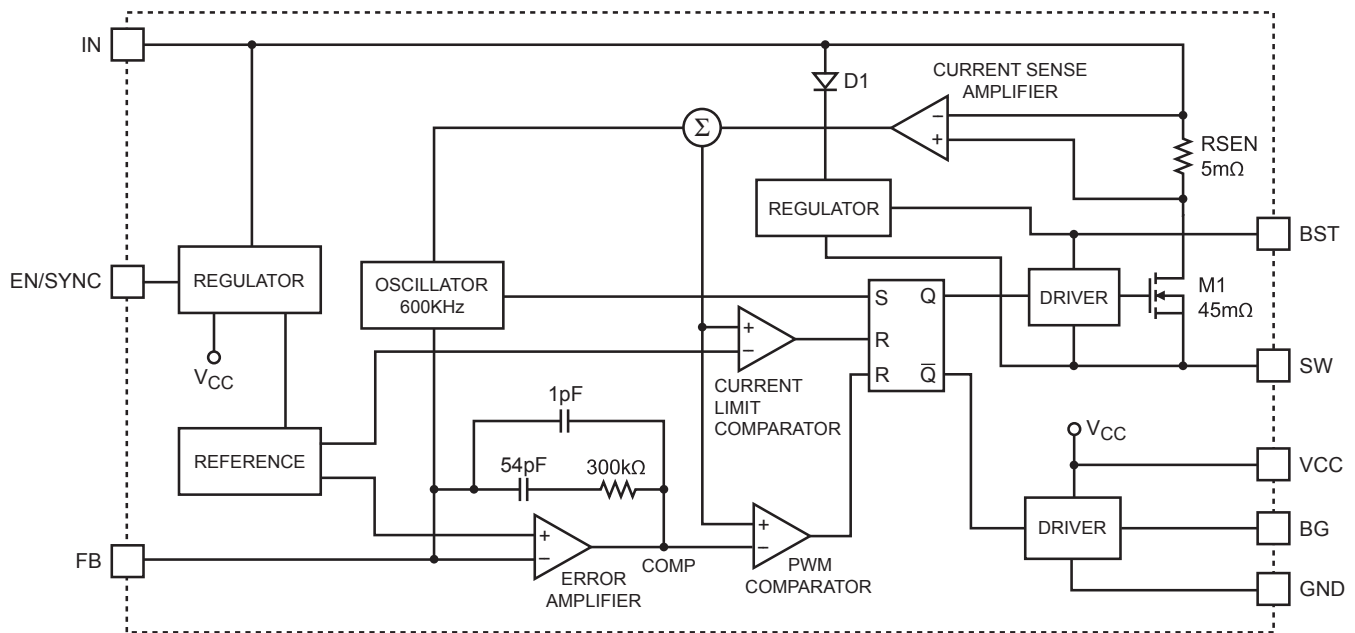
IN

D1

CURRENT SENSE AMPLIFIER

$\Sigma$

−
+

RSEN
5mΩ

REGULATOR

BST

EN/SYNC

REGULATOR

OSCILLATOR
600KHz

S Q

DRIVER

M1
45mΩ

+
−

R

R $\overline{Q}$

SW

$V_{CC}$

CURRENT LIMIT COMPARATOR

1pF

REFERENCE

$V_{CC}$

VCC

54pF 300kΩ

+
−

+
−

DRIVER

BG

FB

COMP

ERROR AMPLIFIER

PWM COMPARATOR

GND